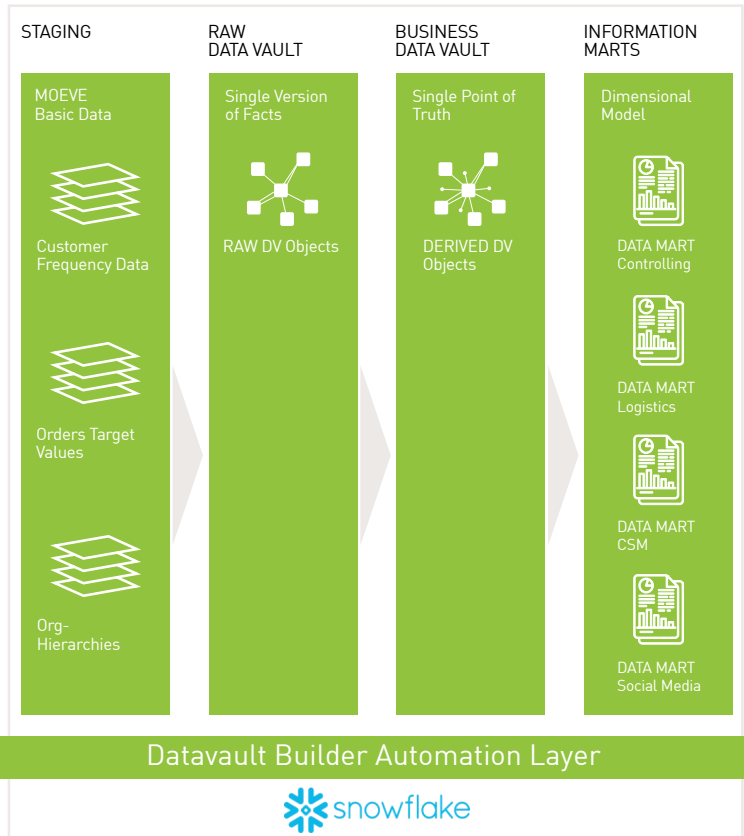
STAGING

RAW DATA VAULT

BUSINESS DATA VAULT

INFORMATION MARTS

MOEVE Basic Data

Customer Frequency Data

Orders Target Values

Org-Hierarchies

Single Version of Facts

RAW DV Objects

Single Point of Truth

DERIVED DV Objects

Dimensional Model

DATA MART Controlling

DATA MART Logistics

DATA MART CSM

DATA MART Social Media

Datavault Builder Automation Layer

snowflake